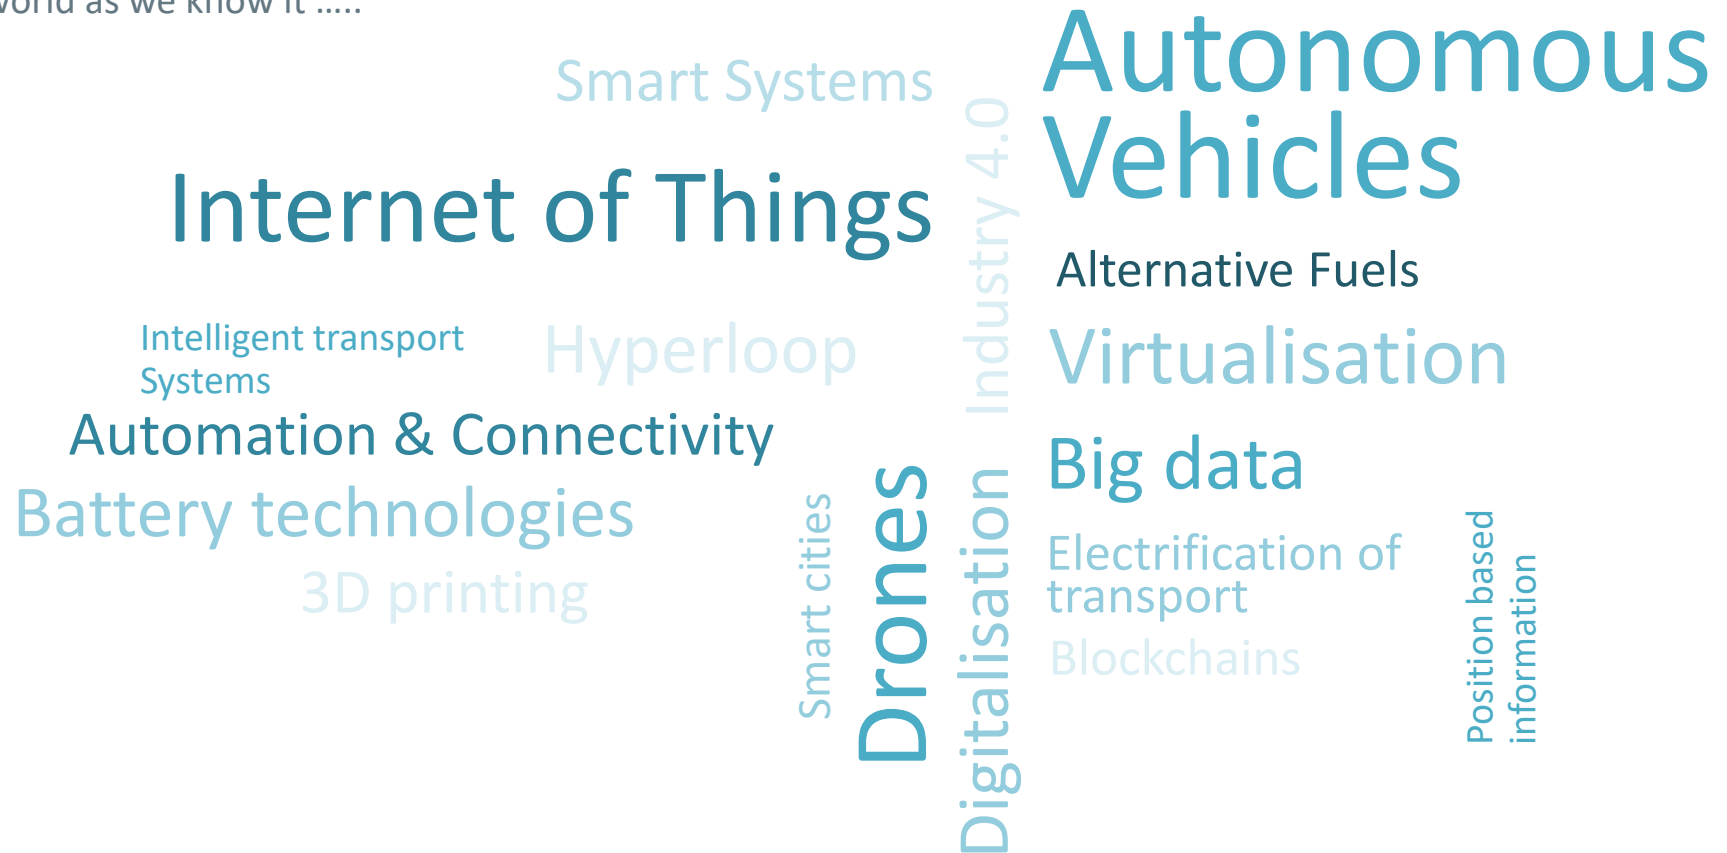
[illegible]orld as we know it .....

Smart Systems

Autonomous Vehicles

Internet of Things

Industry 4.0

Alternative Fuels

Intelligent transport Systems

Hyperloop

Virtualisation

Automation & Connectivity

Big data

Battery technologies

Smart cities

Drones

Digitalisation

Electrification of transport

3D printing

Blockchains

Position based information